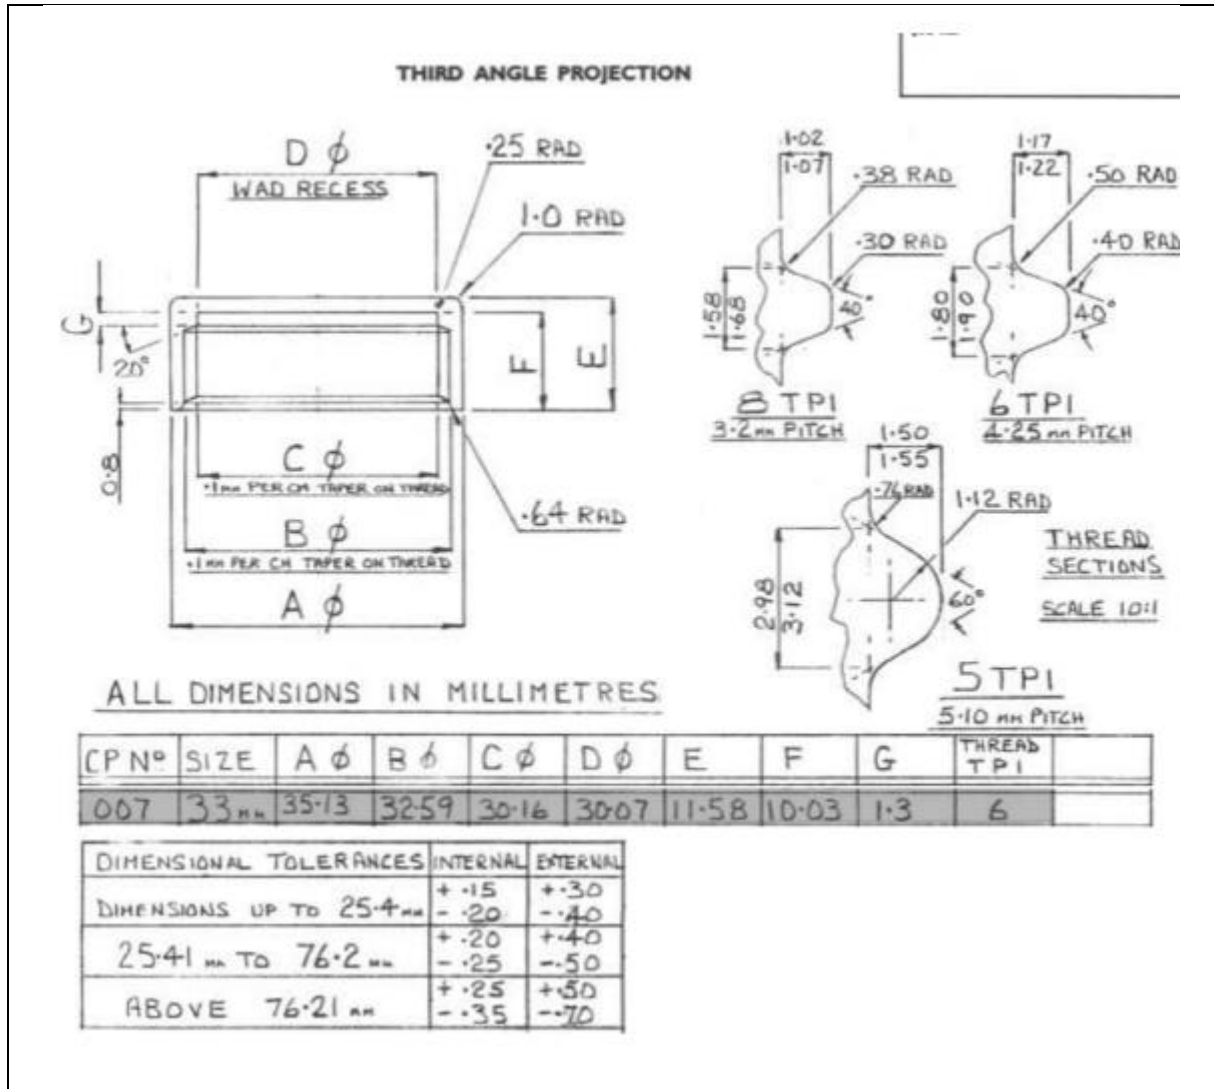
THIRD ANGLE PROJECTION

D $\phi$
WAD RECESS
·25 RAD
1·0 RAD
G
20°
F
E
0·8
C $\phi$
·1mm PER CM TAPER ON THREAD
·64 RAD
B $\phi$
·1mm PER CM TAPER ON THREAD
A $\phi$

1·02
1·07
·38 RAD
·30 RAD
1·58
1·68
40°
8 TPI
3·2mm PITCH

1·17
1·22
·50 RAD
·40 RAD
1·80
1·90
40°
6 TPI
4·25mm PITCH

1·50
1·55
·76 RAD
1·12 RAD
2·98
3·12
60°
5 TPI
5·10mm PITCH

THREAD SECTIONS
SCALE 10:1

ALL DIMENSIONS IN MILLIMETRES

| CP Nº | SIZE | A $\phi$ | B $\phi$ | C $\phi$ | D $\phi$ | E | F | G | THREAD TPI | |
|---|---|---|---|---|---|---|---|---|---|---|
| 007 | 33mm | 35·13 | 32·59 | 30·16 | 30·07 | 11·58 | 10·03 | 1·3 | 6 | |

| DIMENSIONAL TOLERANCES | INTERNAL | EXTERNAL |
|---|---|---|
| DIMENSIONS UP TO 25·4mm | + ·15 − ·20 | + ·30 − ·40 |
| 25·41mm TO 76·2mm | + ·20 − ·25 | + ·40 − ·50 |
| ABOVE 76·21mm | + ·25 − ·35 | + ·50 − ·70 |